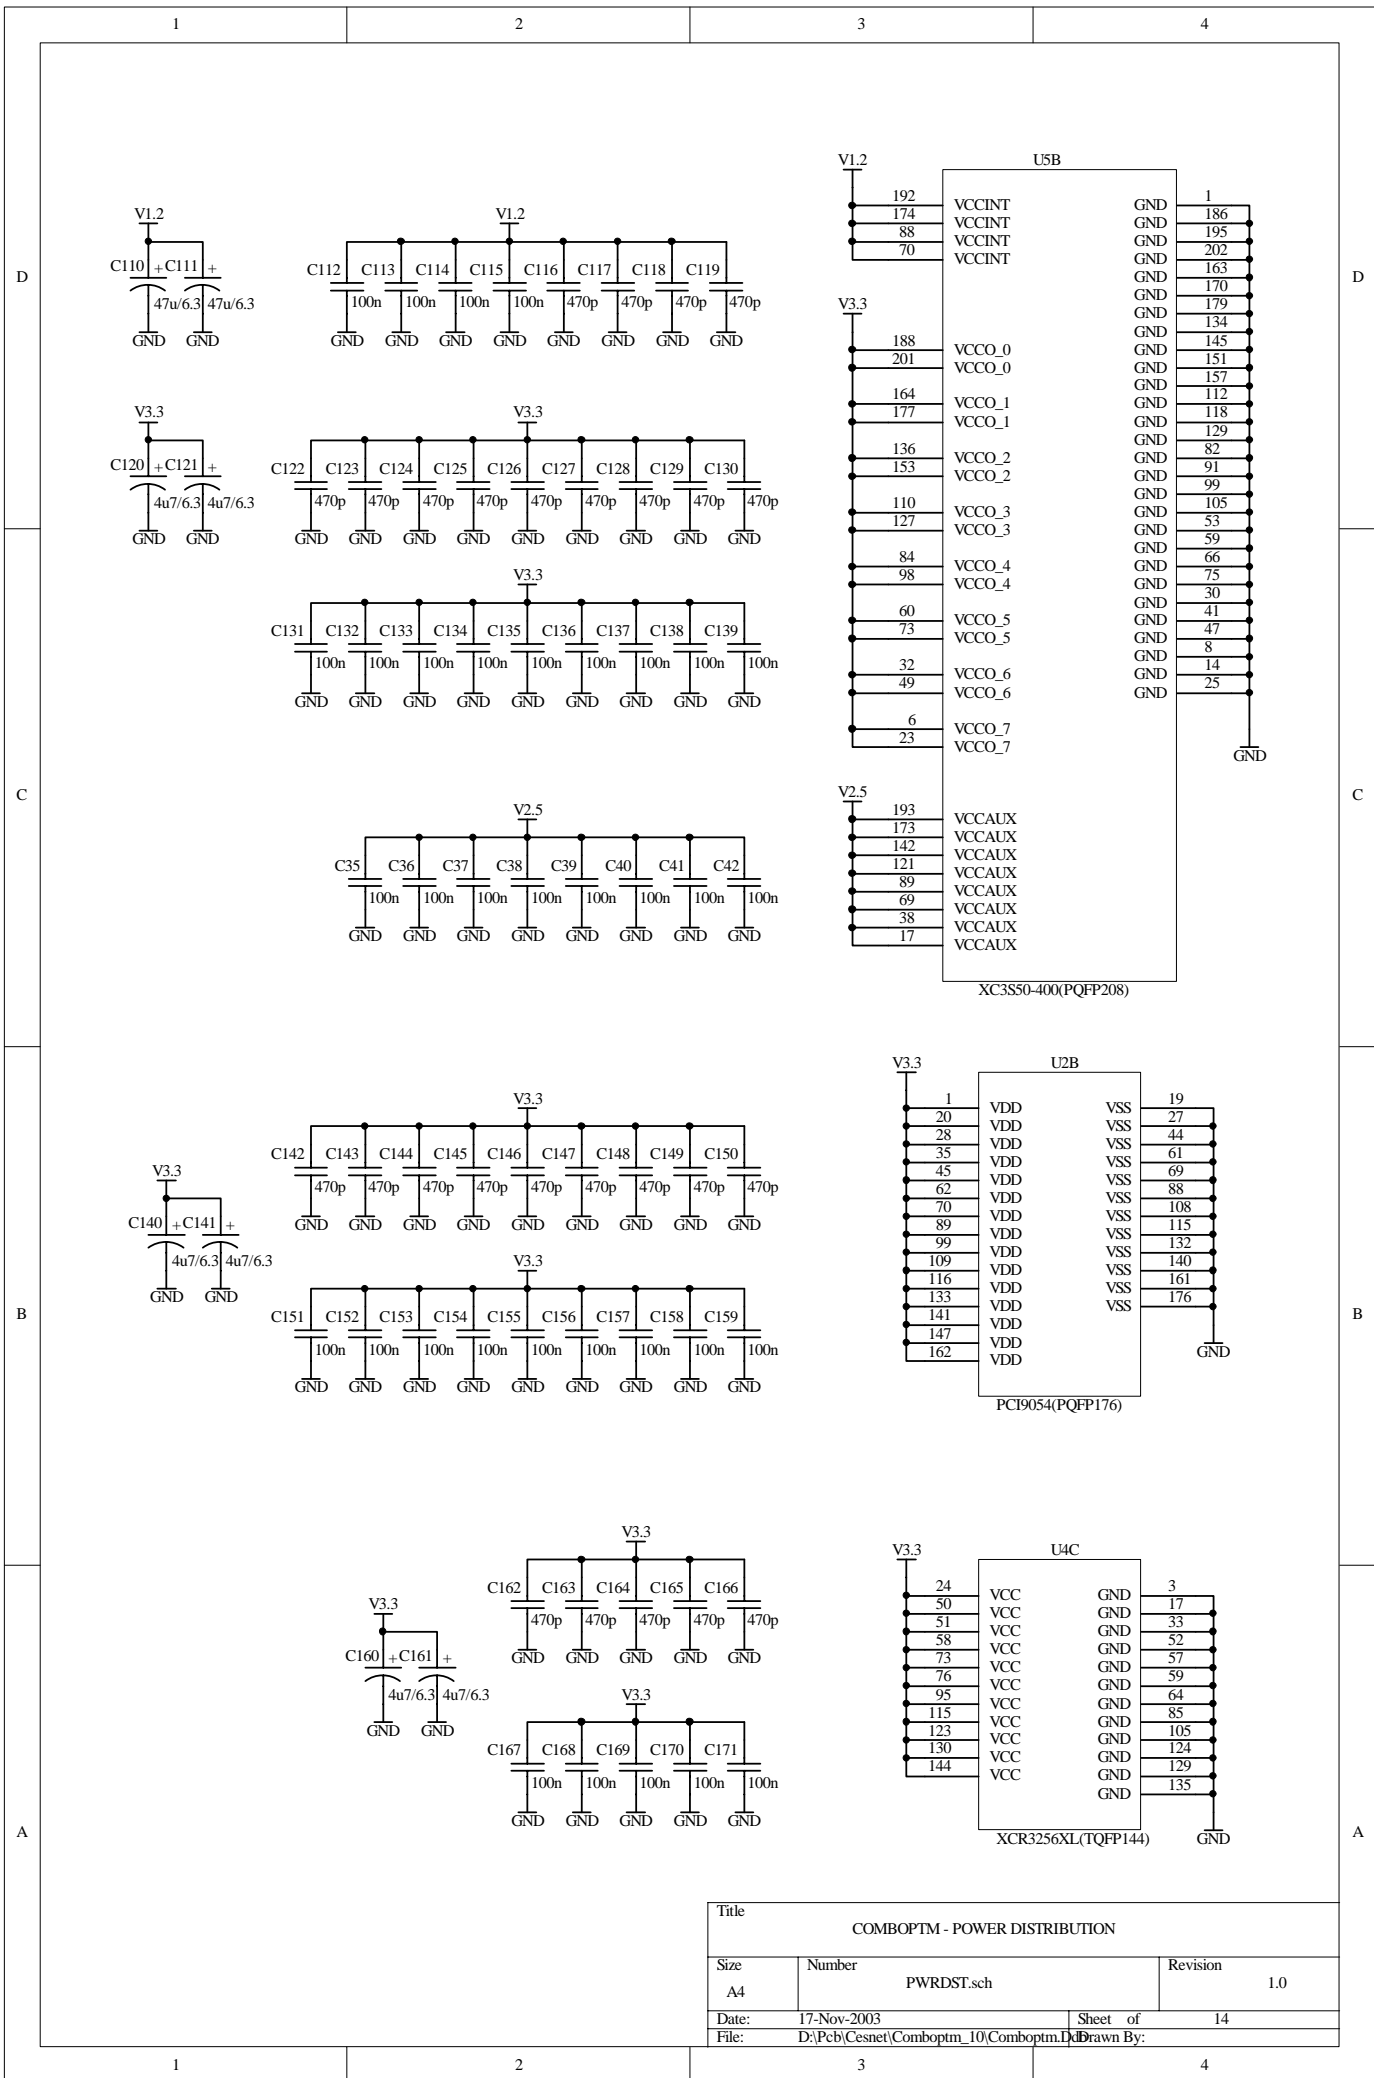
1 2 3 4

D

V1.2
C110 + C111 +
47u/6.3 47u/6.3
GND GND

V1.2
C112 C113 C114 C115 C116 C117 C118 C119
100n 100n 100n 100n 470p 470p 470p 470p
GND GND GND GND GND GND GND GND

V3.3
C120 + C121 +
4u7/6.3 4u7/6.3
GND GND

V3.3
C122 C123 C124 C125 C126 C127 C128 C129 C130
470p 470p 470p 470p 470p 470p 470p 470p 470p
GND GND GND GND GND GND GND GND GND

V3.3
C131 C132 C133 C134 C135 C136 C137 C138 C139
100n 100n 100n 100n 100n 100n 100n 100n 100n
GND GND GND GND GND GND GND GND GND

V2.5
C35 C36 C37 C38 C39 C40 C41 C42
100n 100n 100n 100n 100n 100n 100n 100n
GND GND GND GND GND GND GND GND

V1.2
U5B
192 VCCINT
174 VCCINT
88 VCCINT
70 VCCINT
V3.3
188 VCCO_0
201 VCCO_0
164 VCCO_1
177 VCCO_1
136 VCCO_2
153 VCCO_2
110 VCCO_3
127 VCCO_3
84 VCCO_4
98 VCCO_4
60 VCCO_5
73 VCCO_5
32 VCCO_6
49 VCCO_6
6 VCCO_7
23 VCCO_7
V2.5
193 VCCAUX
173 VCCAUX
142 VCCAUX
121 VCCAUX
89 VCCAUX
69 VCCAUX
38 VCCAUX
17 VCCAUX
GND 1
GND 186
GND 195
GND 202
GND 163
GND 170
GND 179
GND 134
GND 145
GND 151
GND 157
GND 112
GND 118
GND 129
GND 82
GND 91
GND 99
GND 105
GND 53
GND 59
GND 66
GND 75
GND 30
GND 41
GND 47
GND 8
GND 14
GND 25
GND
XC3S50-400(PQFP208)

C

V3.3
C142 C143 C144 C145 C146 C147 C148 C149 C150
470p 470p 470p 470p 470p 470p 470p 470p 470p
GND GND GND GND GND GND GND GND GND

V3.3
C140 + C141 +
4u7/6.3 4u7/6.3
GND GND

V3.3
C151 C152 C153 C154 C155 C156 C157 C158 C159
100n 100n 100n 100n 100n 100n 100n 100n 100n
GND GND GND GND GND GND GND GND GND

V3.3
U2B
1 VDD
20 VDD
28 VDD
35 VDD
45 VDD
62 VDD
70 VDD
89 VDD
99 VDD
109 VDD
116 VDD
133 VDD
141 VDD
147 VDD
162 VDD
VSS 19
VSS 27
VSS 44
VSS 61
VSS 69
VSS 88
VSS 108
VSS 115
VSS 132
VSS 140
VSS 161
VSS 176
GND
PCI9054(PQFP176)

B

V3.3
C162 C163 C164 C165 C166
470p 470p 470p 470p 470p
GND GND GND GND GND

V3.3
C160 + C161 +
4u7/6.3 4u7/6.3
GND GND

V3.3
C167 C168 C169 C170 C171
100n 100n 100n 100n 100n
GND GND GND GND GND

V3.3
U4C
24 VCC
50 VCC
51 VCC
58 VCC
73 VCC
76 VCC
95 VCC
115 VCC
123 VCC
130 VCC
144 VCC
GND 3
GND 17
GND 33
GND 52
GND 57
GND 59
GND 64
GND 85
GND 105
GND 124
GND 129
GND 135
XCR3256XL(TQFP144) GND

A

| Title | COMBOPTM - POWER DISTRIBUTION | | |
|---|---|---|---|
| Size A4 | Number PWRDST.sch | | Revision 1.0 |
| Date: | 17-Nov-2003 | Sheet of | 14 |
| File: | D:\Pcb\Cesnet\Comboptm_10\Comboptm.Ddb | Drawn By: | |

1 2 3 4